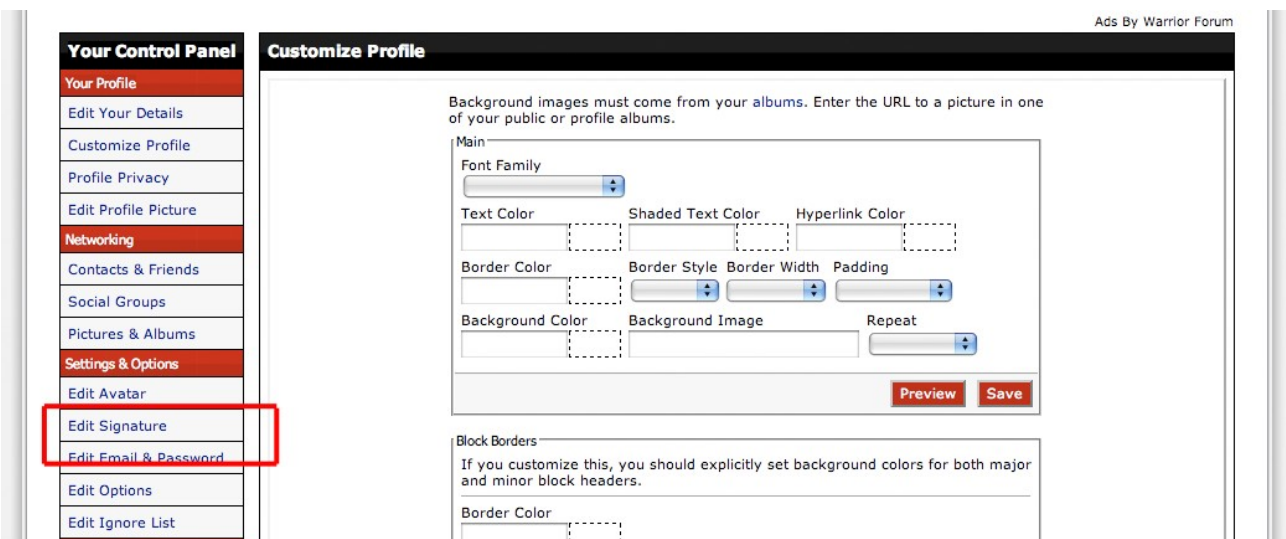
Ads By Warrior Forum

Your Control Panel

Your Profile

Edit Your Details

Customize Profile

Profile Privacy

Edit Profile Picture

Networking

Contacts & Friends

Social Groups

Pictures & Albums

Settings & Options

Edit Avatar

Edit Signature

Edit Email & Password

Edit Options

Edit Ignore List

Customize Profile

Background images must come from your albums. Enter the URL to a picture in one of your public or profile albums.

Main

Font Family

Text Color

Shaded Text Color

Hyperlink Color

Border Color

Border Style

Border Width

Padding

Background Color

Background Image

Repeat

Preview

Save

Block Borders

If you customize this, you should explicitly set background colors for both major and minor block headers.

Border Color